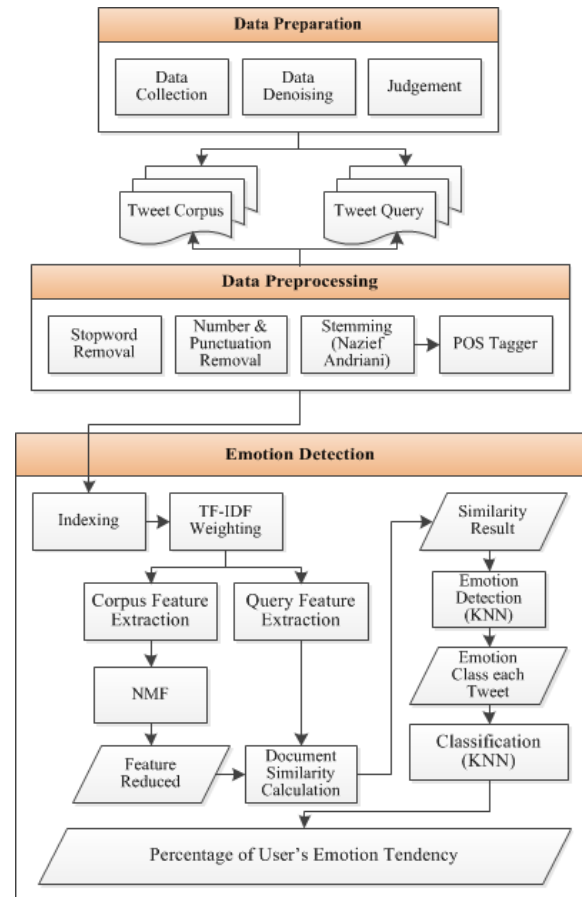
Data Preparation

Data Collection

Data Denoising

Judgement

Tweet Corpus

Tweet Query

Data Preprocessing

Stopword Removal

Number & Punctuation Removal

Stemming (Nazief Andriani)

POS Tagger

Emotion Detection

Indexing

TF-IDF Weighting

Similarity Result

Corpus Feature Extraction

Query Feature Extraction

Emotion Detection (KNN)

NMF

Emotion Class each Tweet

Classification (KNN)

Feature Reduced

Document Similarity Calculation

Percentage of User's Emotion Tendency